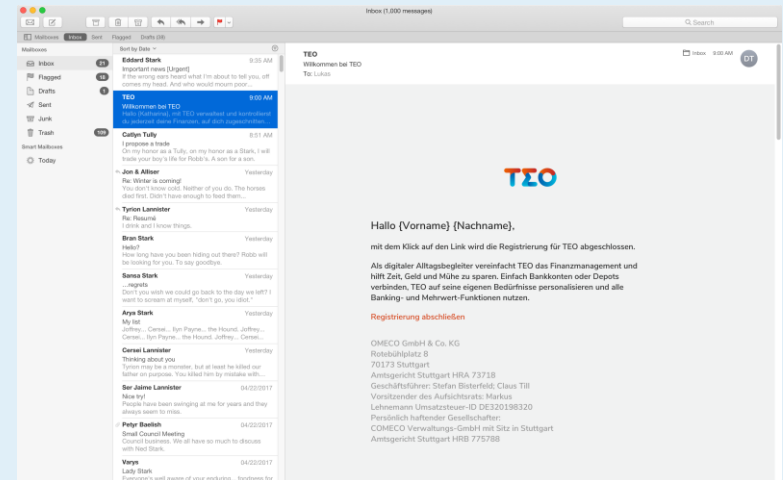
Inbox (1,000 messages)

Search

Mailboxes Inbox Sent Flagged Drafts (99)

Mailboxes
Inbox 21
Flagged 15
Drafts 1
Sent
Junk
Trash 109
Smart Mailboxes
Today

Sort by Date

Eddard Stark 8:35 AM
Important news [Urgent]
If the wrong ears heard what I'm about to tell you, off comes my head. And who would mourn poor...

TEO 9:00 AM
Willkommen bei TEO
Hallo {Katharina}, mit TEO verwaltest und kontrollierst du jederzeit deine Finanzen, auf dich zugeschnitten...

Catlyn Tully 8:51 AM
I propose a trade
On my honor as a Tully, on my honor as a Stark, I will trade your boy's life for Robb's. A son for a son.

Jon & Alliser Yesterday
Re: Winter is coming!
You don't know cold. Neither of you do. The horses died first. Didn't have enough to feed them...

Tyrion Lannister Yesterday
Re: Resumé
I drink and I know things.

Bran Stark Yesterday
Hello?
How long have you been hiding out there? Robb will be looking for you. To say goodbye.

Sansa Stark Yesterday
...regrets
Don't you wish we could go back to the day we left? I want to scream at myself, "don't go, you idiot."

Arya Stark Yesterday
My list
Joffrey... Cersei... Ilyn Payne... the Hound. Joffrey... Cersei... Ilyn Payne... the Hound. Joffrey... Cersei...

Cersei Lannister Yesterday
Thinking about you
Tyrion may be a monster, but at least he killed our father on purpose. You killed him by mistake with...

Ser Jaime Lannister 04/22/2017
Nice try!
People have been swinging at me for years and they always seem to miss.

Petyr Baelish 04/22/2017
Small Council Meeting
Council business. We all have so much to discuss with Ned Stark.

Varys 04/22/2017
Lady Stark
Everyone's well aware of your enduring... fondness for

TEO
Willkommen bei TEO
To: Lukas
Inbox 9:00 AM
DT

TEO

Hallo {Vorname} {Nachname},

mit dem Klick auf den Link wird die Registrierung für TEO abgeschlossen.

Als digitaler Alltagsbegleiter vereinfacht TEO das Finanzmanagement und hilft Zeit, Geld und Mühe zu sparen. Einfach Bankkonten oder Depots verbinden, TEO auf seine eigenen Bedürfnisse personalisieren und alle Banking- und Mehrwert-Funktionen nutzen.

Registrierung abschließen

OMECO GmbH & Co. KG
Rotebühlplatz 8
70173 Stuttgart
Amtsgericht Stuttgart HRA 73718
Geschäftsführer: Stefan Bisterfeld; Claus Till
Vorsitzender des Aufsichtsrats: Markus
Lehnemann Umsatzsteuer-ID DE320198320
Persönlich haftender Gesellschafter:
COMECO Verwaltungs-GmbH mit Sitz in Stuttgart
Amtsgericht Stuttgart HRB 775788